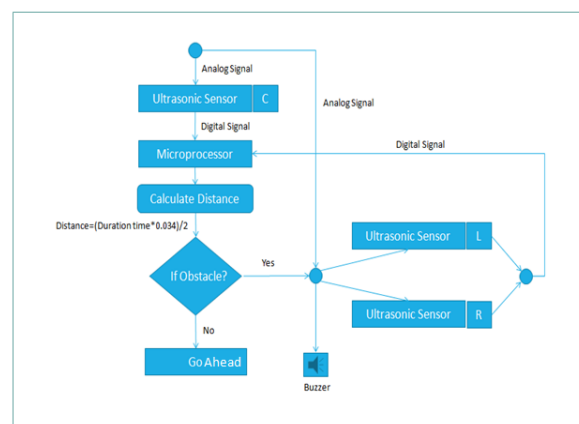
Analog Signal

Ultrasonic Sensor C

Analog Signal

Digital Signal

Microprocessor

Digital Signal

Calculate Distance

Distance=(Duration time*0.034)/2

Ultrasonic Sensor L

If Obstacle?

Yes

Ultrasonic Sensor R

No

Go Ahead

Buzzer